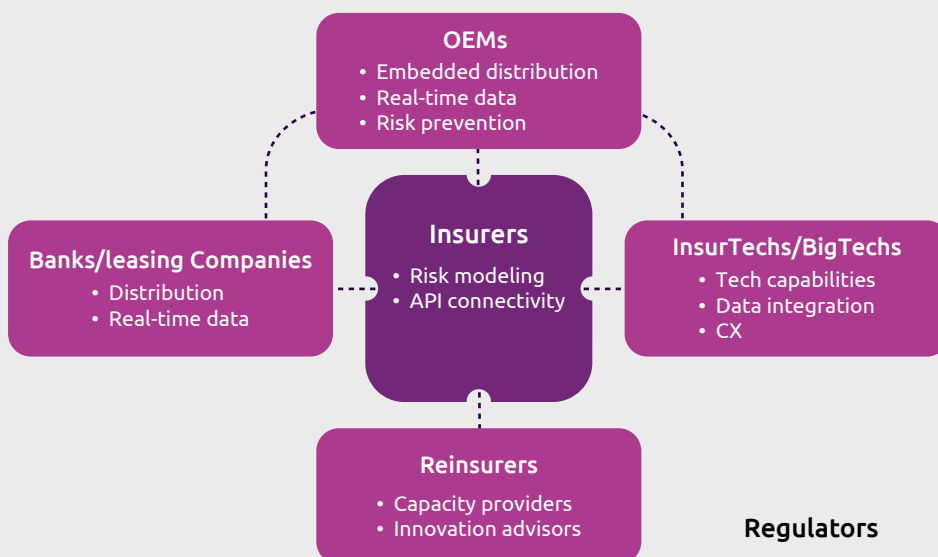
OEMs
• Embedded distribution
• Real-time data
• Risk prevention

Banks/leasing Companies
• Distribution
• Real-time data

Insurers
• Risk modeling
• API connectivity

InsurTechs/BigTechs
• Tech capabilities
• Data integration
• CX

Reinsurers
• Capacity providers
• Innovation advisors

Regulators